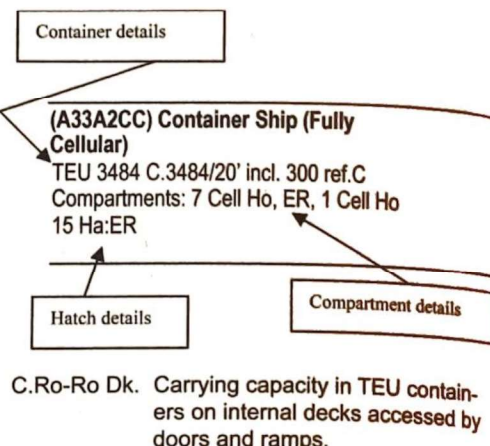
Container details

(A33A2CC) Container Ship (Fully Cellular)
TEU 3484 C.3484/20' incl. 300 ref.C
Compartments: 7 Cell Ho, ER, 1 Cell Ho
15 Ha:ER

Hatch details

Compartment details

C.Ro-Ro Dk. Carrying capacity in TEU containers on internal decks accessed by doors and ramps.